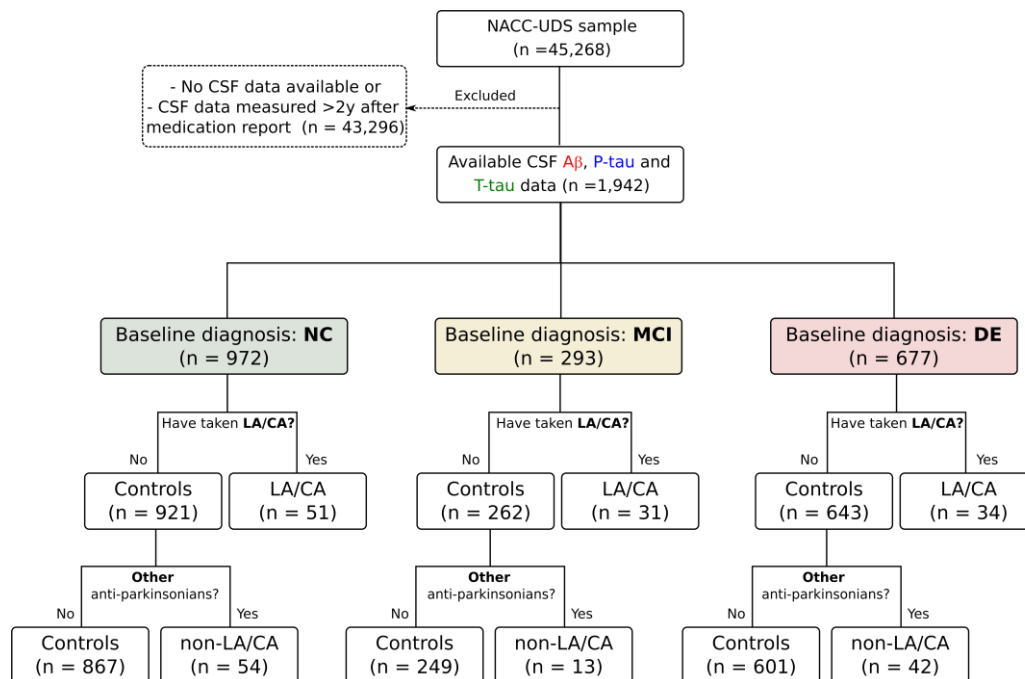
NACC-UDS sample
(n =45,268)

Excluded

- No CSF data available or
- CSF data measured >2y after medication report (n = 43,296)

Available CSF Aβ, P-tau and T-tau data (n =1,942)

Baseline diagnosis: **NC**
(n = 972)

Have taken **LA/CA?**

No

Yes

Controls
(n = 921)

LA/CA
(n = 51)

**Other**
anti-parkinsonians?

No

Yes

Controls
(n = 867)

non-LA/CA
(n = 54)

Baseline diagnosis: **MCI**
(n = 293)

Have taken **LA/CA?**

No

Yes

Controls
(n = 262)

LA/CA
(n = 31)

**Other**
anti-parkinsonians?

No

Yes

Controls
(n = 249)

non-LA/CA
(n = 13)

Baseline diagnosis: **DE**
(n = 677)

Have taken **LA/CA?**

No

Yes

Controls
(n = 643)

LA/CA
(n = 34)

**Other**
anti-parkinsonians?

No

Yes

Controls
(n = 601)

non-LA/CA
(n = 42)